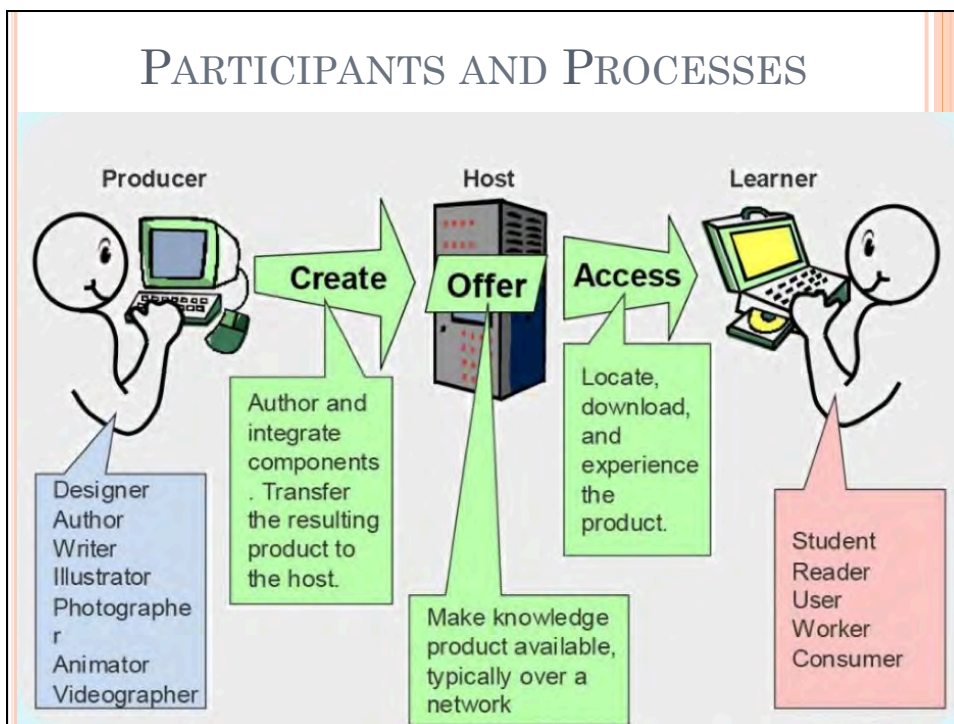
PARTICIPANTS AND PROCESSES

Producer

Host

Learner

Create

Offer

Access

Author and integrate components . Transfer the resulting product to the host.

Locate, download, and experience the product.

Designer
Author
Writer
Illustrator
Photographe
r
Animator
Videographer

Make knowledge product available, typically over a network

Student
Reader
User
Worker
Consumer